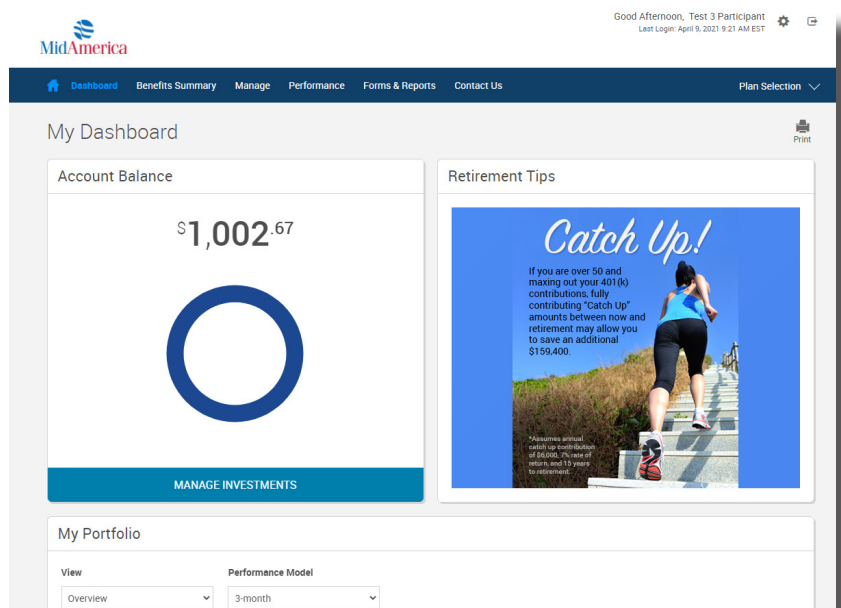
MidAmerica

Good Afternoon, Test 3 Participant
Last Login: April 9, 2021 9:21 AM EST

Dashboard Benefits Summary Manage Performance Forms & Reports Contact Us Plan Selection

My Dashboard

Print

Account Balance

$1,002.67

MANAGE INVESTMENTS

Retirement Tips

Catch Up!

If you are over 50 and maxing out your 401(k) contributions, fully contributing "Catch Up" amounts between now and retirement may allow you to save an additional $159,400.

*Assumes annual catch up contribution of $6,000, 7% rate of return, and 15 years to retirement.

My Portfolio

View
Overview

Performance Model
3-month